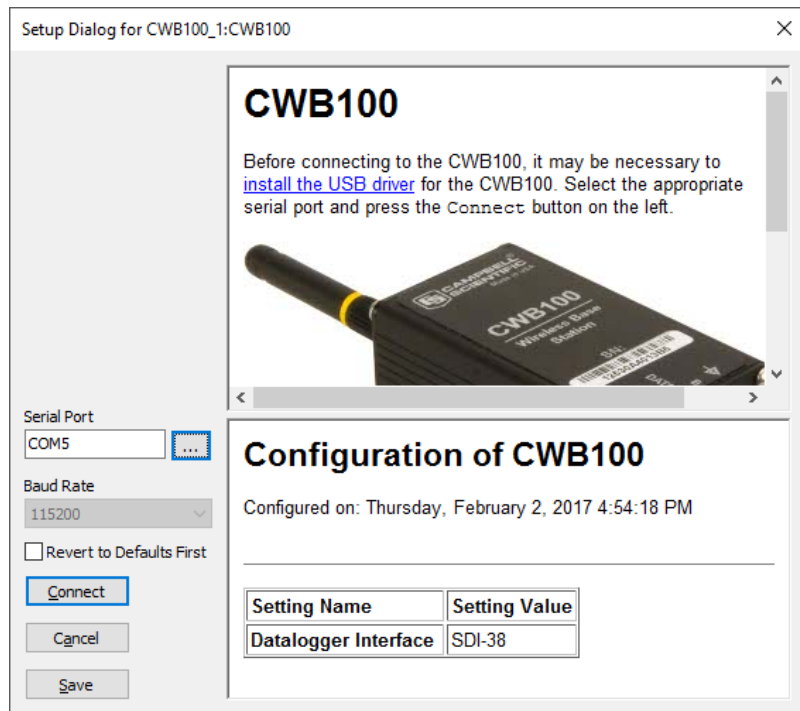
Setup Dialog for CWB100_1:CWB100

×

# CWB100

Before connecting to the CWB100, it may be necessary to install the USB driver for the CWB100. Select the appropriate serial port and press the Connect button on the left.

CAMPBELL SCIENTIFIC
CWB100
Wireless Base Station
SN:

Serial Port
COM5
...
Baud Rate
115200
Revert to Defaults First
Connect
Cancel
Save

# Configuration of CWB100

Configured on: Thursday, February 2, 2017 4:54:18 PM

| Setting Name | Setting Value |
|---|---|
| Datalogger Interface | SDI-38 |